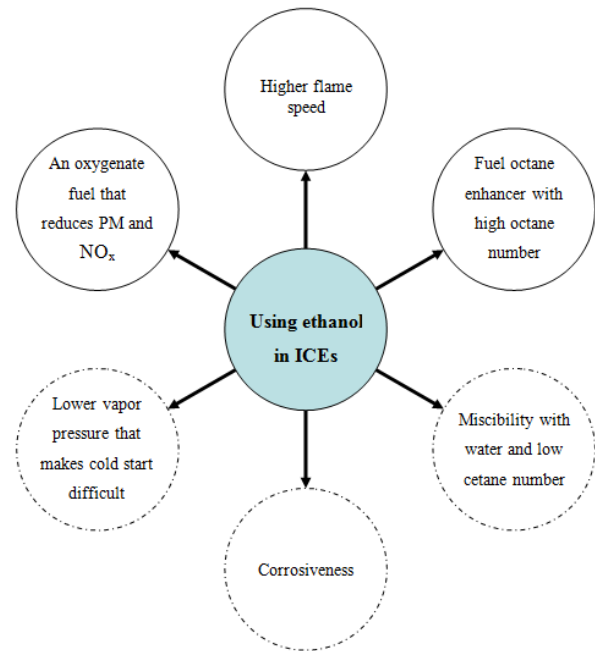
Higher flame speed

An oxygenate fuel that reduces PM and $NO_x$

Fuel octane enhancer with high octane number

Using ethanol in ICEs

Lower vapor pressure that makes cold start difficult

Miscibility with water and low cetane number

Corrosiveness